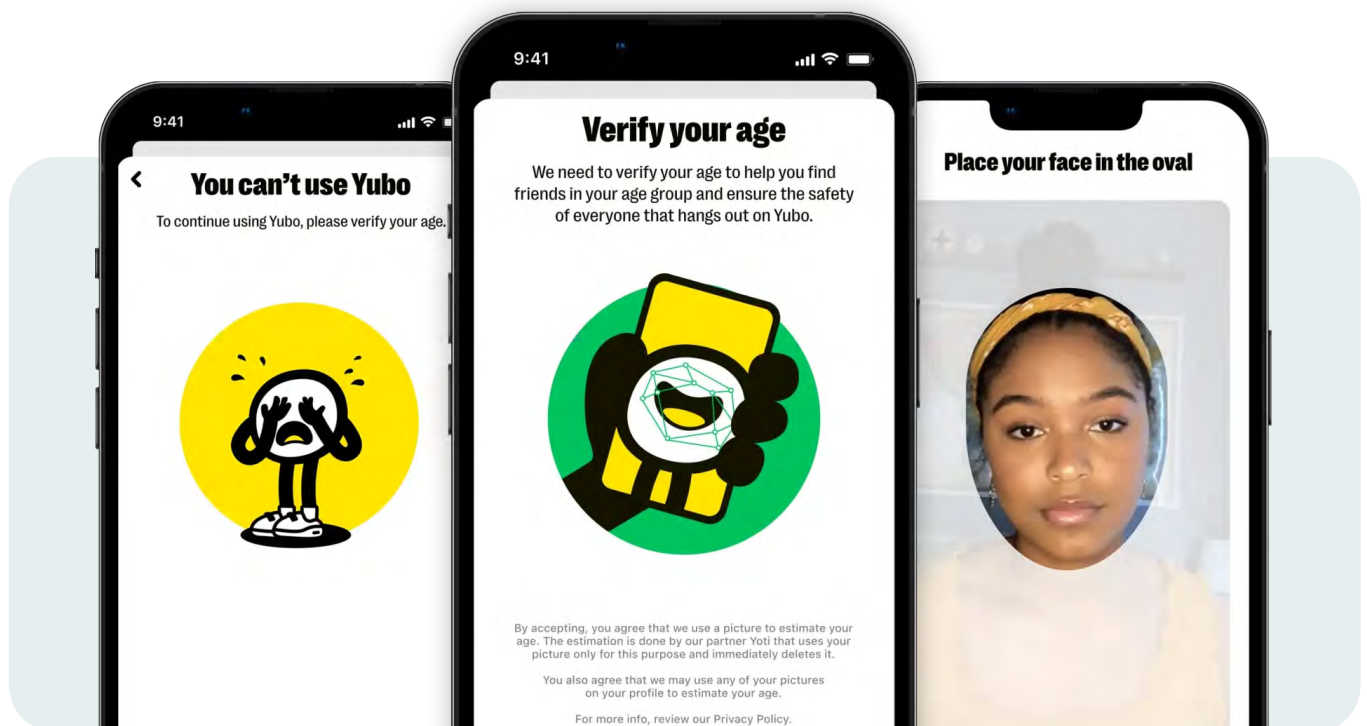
9:41

You can't use Yubo

To continue using Yubo, please verify your age.

9:41

Verify your age

We need to verify your age to help you find friends in your age group and ensure the safety of everyone that hangs out on Yubo.

By accepting, you agree that we use a picture to estimate your age. The estimation is done by our partner Yoti that uses your picture only for this purpose and immediately deletes it.

You also agree that we may use any of your pictures on your profile to estimate your age.

For more info, review our Privacy Policy.

Place your face in the oval